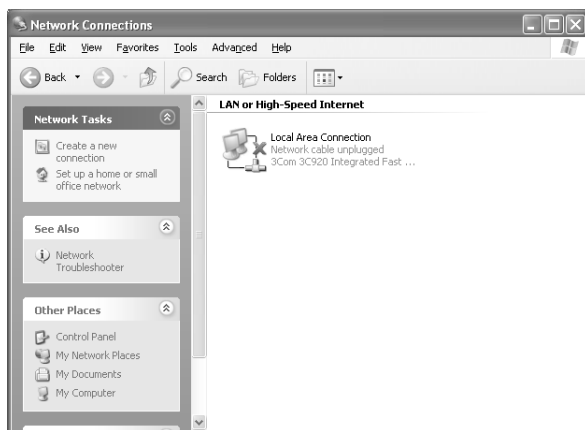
Network Connections

File Edit View Favorites Tools Advanced Help

Back Search Folders

Network Tasks

Create a new connection

Set up a home or small office network

See Also

Network Troubleshooter

Other Places

Control Panel

My Network Places

My Documents

My Computer

LAN or High-Speed Internet

Local Area Connection
Network cable unplugged
3Com 3C920 Integrated Fast ...